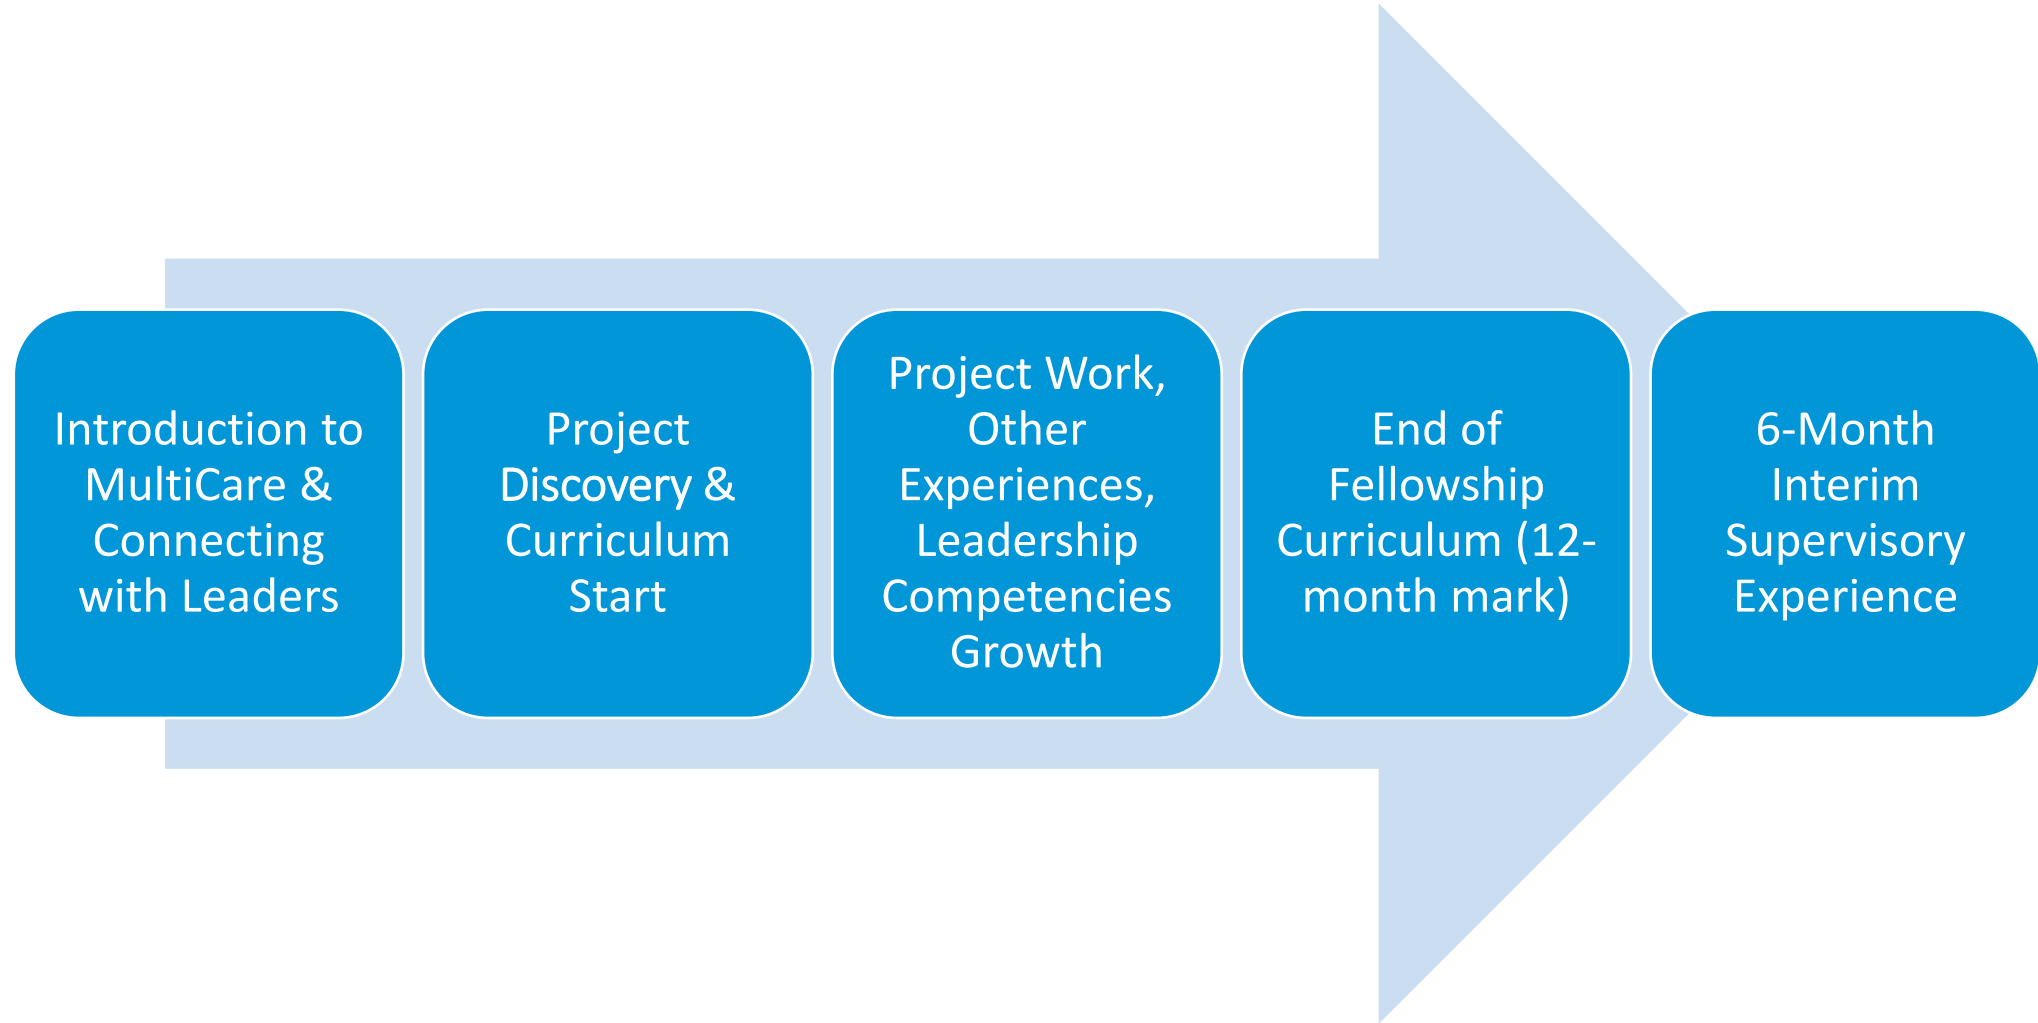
Introduction to MultiCare & Connecting with Leaders

Project Discovery & Curriculum Start

Project Work, Other Experiences, Leadership Competencies Growth

End of Fellowship Curriculum (12-month mark)

6-Month Interim Supervisory Experience